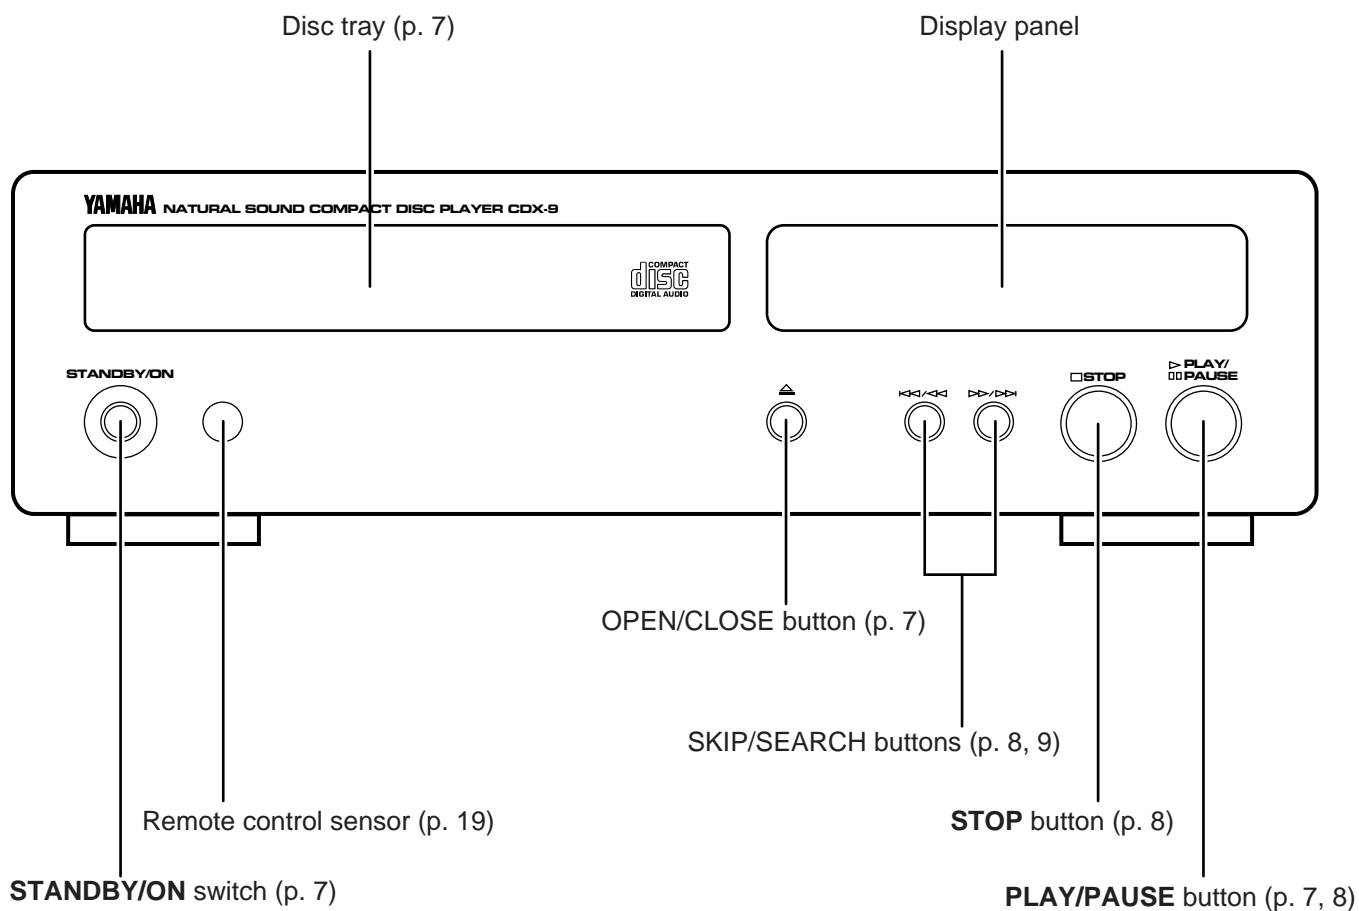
Disc tray (p. 7)

Display panel

YAMAHA NATURAL SOUND COMPACT DISC PLAYER CDX-9

COMPACT disc DIGITAL AUDIO

STANDBY/ON

⏏

⏮/⏪

⏩/⏭

□STOP

▷ PLAY/ ▯▯ PAUSE

OPEN/CLOSE button (p. 7)

SKIP/SEARCH buttons (p. 8, 9)

Remote control sensor (p. 19)

STOP button (p. 8)

STANDBY/ON switch (p. 7)

PLAY/PAUSE button (p. 7, 8)